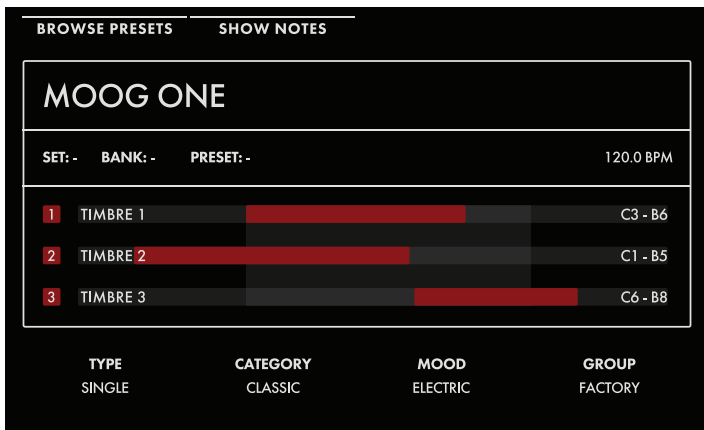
BROWSE PRESETS SHOW NOTES

MOOG ONE

SET: - BANK: - PRESET: - 120.0 BPM

1 TIMBRE 1 C3 - B6

2 TIMBRE 2 C1 - B5

3 TIMBRE 3 C6 - B8

| TYPE | CATEGORY | MOOD | GROUP |
|---|---|---|---|
| SINGLE | CLASSIC | ELECTRIC | FACTORY |